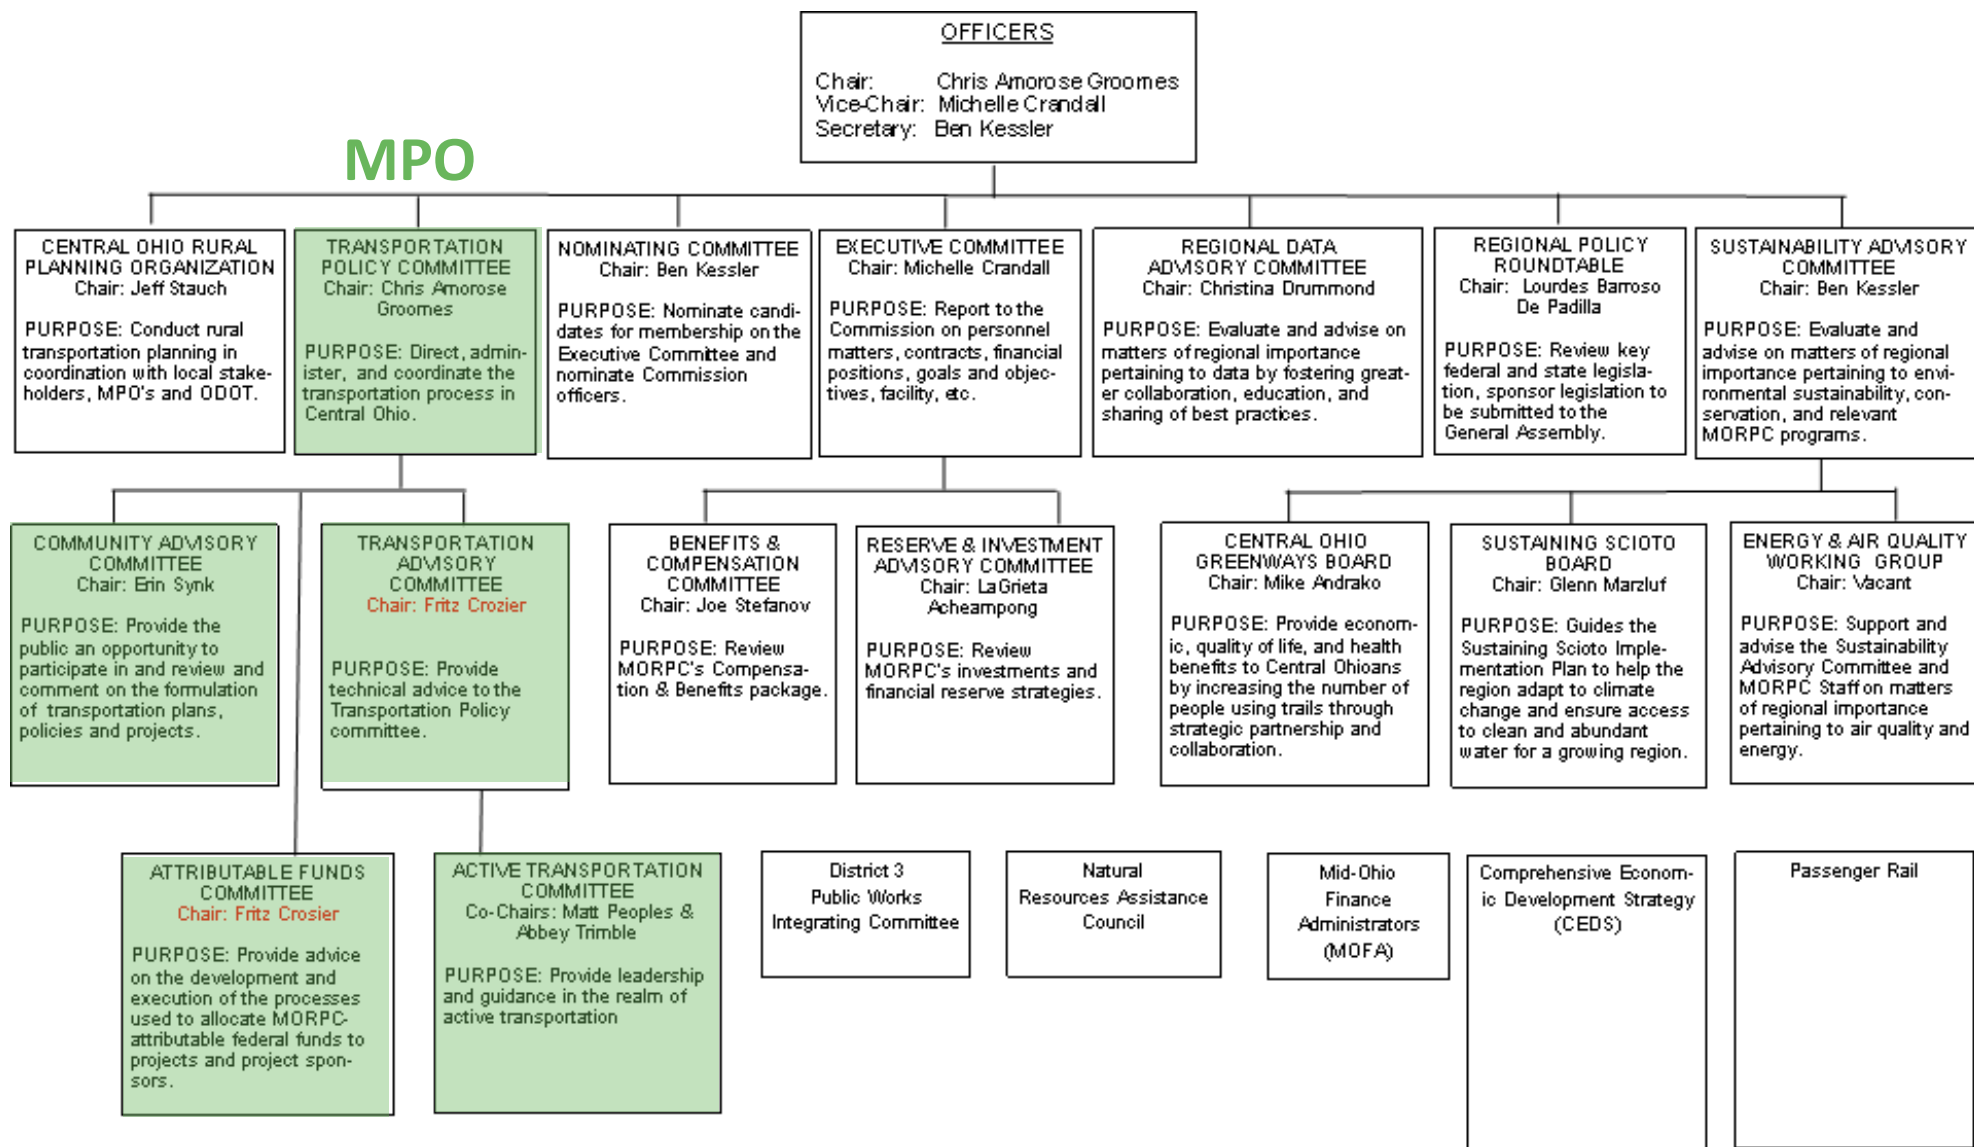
OFFICERS

Chair: Chris Amorose Groomes
Vice-Chair: Michelle Crandall
Secretary: Ben Kessler

MPO

CENTRAL OHIO RURAL PLANNING ORGANIZATION
Chair: Jeff Stauch

PURPOSE: Conduct rural transportation planning in coordination with local stakeholders, MPO's and ODOT.

TRANSPORTATION POLICY COMMITTEE
Chair: Chris Amorose Groomes

PURPOSE: Direct, administer, and coordinate the transportation process in Central Ohio.

NOMINATING COMMITTEE
Chair: Ben Kessler

PURPOSE: Nominate candidates for membership on the Executive Committee and nominate Commission officers.

EXECUTIVE COMMITTEE
Chair: Michelle Crandall

PURPOSE: Report to the Commission on personnel matters, contracts, financial positions, goals and objectives, facility, etc.

REGIONAL DATA ADVISORY COMMITTEE
Chair: Christina Drummond

PURPOSE: Evaluate and advise on matters of regional importance pertaining to data by fostering greater collaboration, education, and sharing of best practices.

REGIONAL POLICY ROUNDTABLE
Chair: Lourdes Barroso De Padilla

PURPOSE: Review key federal and state legislation, sponsor legislation to be submitted to the General Assembly.

SUSTAINABILITY ADVISORY COMMITTEE
Chair: Ben Kessler

PURPOSE: Evaluate and advise on matters of regional importance pertaining to environmental sustainability, conservation, and relevant MORPC programs.

COMMUNITY ADVISORY COMMITTEE
Chair: Erin Synk

PURPOSE: Provide the public an opportunity to participate in and review and comment on the formulation of transportation plans, policies and projects.

TRANSPORTATION ADVISORY COMMITTEE
Chair: Fritz Crozier

PURPOSE: Provide technical advice to the Transportation Policy committee.

BENEFITS & COMPENSATION COMMITTEE
Chair: Joe Stefanov

PURPOSE: Review MORPC's Compensation & Benefits package.

RESERVE & INVESTMENT ADVISORY COMMITTEE
Chair: La Grieta Acheampong

PURPOSE: Review MORPC's investments and financial reserve strategies.

CENTRAL OHIO GREENWAYS BOARD
Chair: Mike Andrako

PURPOSE: Provide economic, quality of life, and health benefits to Central Ohioans by increasing the number of people using trails through strategic partnership and collaboration.

SUSTAINING SCIOTO BOARD
Chair: Glenn Marzluf

PURPOSE: Guides the Sustaining Scioto Implementation Plan to help the region adapt to climate change and ensure access to clean and abundant water for a growing region.

ENERGY & AIR QUALITY WORKING GROUP
Chair: Vacant

PURPOSE: Support and advise the Sustainability Advisory Committee and MORPC Staff on matters of regional importance pertaining to air quality and energy.

ATTRIBUTABLE FUNDS COMMITTEE
Chair: Fritz Crosier

PURPOSE: Provide advice on the development and execution of the processes used to allocate MORPC-attributable federal funds to projects and project sponsors.

ACTIVE TRANSPORTATION COMMITTEE
Co-Chairs: Matt Peoples & Abbey Trimble

PURPOSE: Provide leadership and guidance in the realm of active transportation

District 3 Public Works Integrating Committee

Natural Resources Assistance Council

Mid-Ohio Finance Administrators (MOFA)

Comprehensive Economic Development Strategy (CEDS)

Passenger Rail